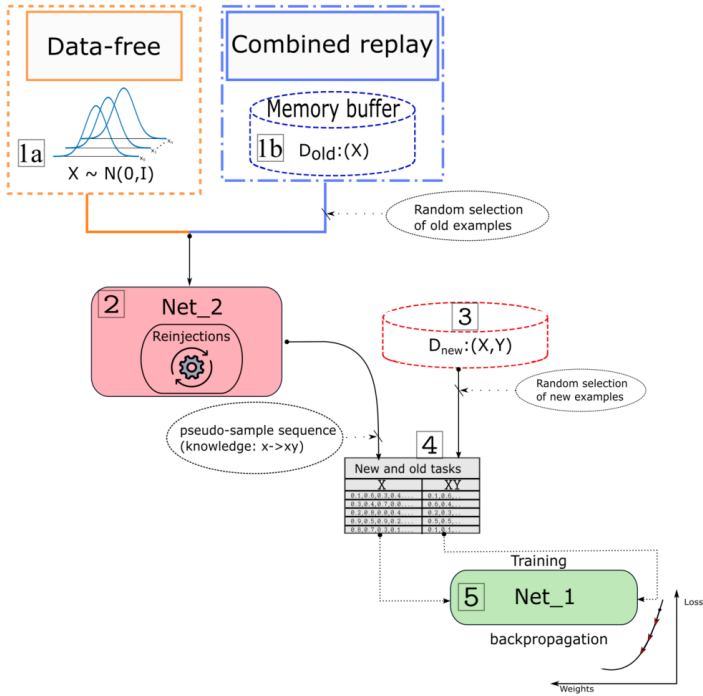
Data-free

1a

X ~ N(0,I)

Combined replay

Memory buffer

1b $D_{old}$:(X)

Random selection of old examples

2 Net_2

Reinjections

3

$D_{new}$:(X,Y)

Random selection of new examples

pseudo-sample sequence (knowledge: x->xy)

4

New and old tasks

| X | XY |
|---|---|
| 0.1,0.6,0.3,0.4... | 0.1,0.6... |
| 0.3,0.4,0.7,0.0... | 0.6,0.4... |
| 0.2,0.8,0.0,0.4... | 0.2,0.3... |
| 0.9,0.5,0.9,0.2... | 0.5,0.5... |
| 0.6,0.7,0.3,0.1... | 0.5,0.1... |

Training

5 Net_1

backpropagation

Loss

Weights